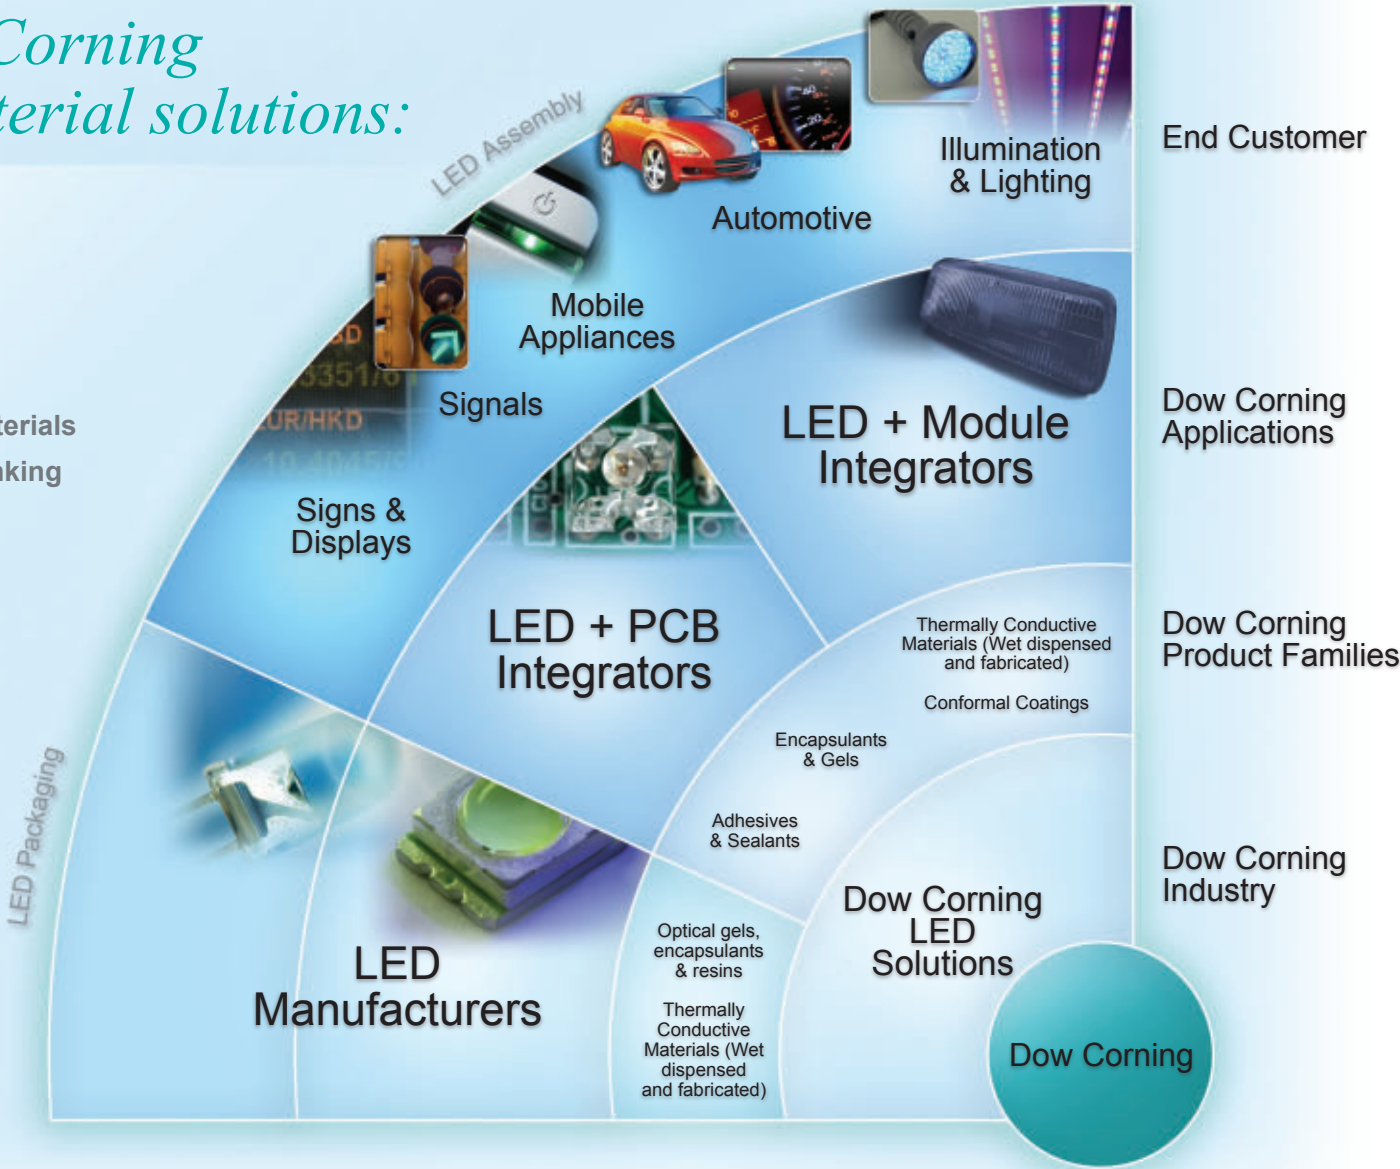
Corning
terial solutions:

LED Assembly

terials
king

Illumination & Lighting

Automotive

Mobile Appliances

Signals

Signs & Displays

End Customer

LED + Module Integrators

Dow Corning Applications

LED + PCB Integrators

Thermally Conductive Materials (Wet dispensed and fabricated)

Conformal Coatings

Dow Corning Product Families

Encapsulants & Gels

Adhesives & Sealants

LED Packaging

Dow Corning Industry

Dow Corning LED Solutions

LED Manufacturers

Optical gels, encapsulants & resins

Thermally Conductive Materials (Wet dispensed and fabricated)

Dow Corning